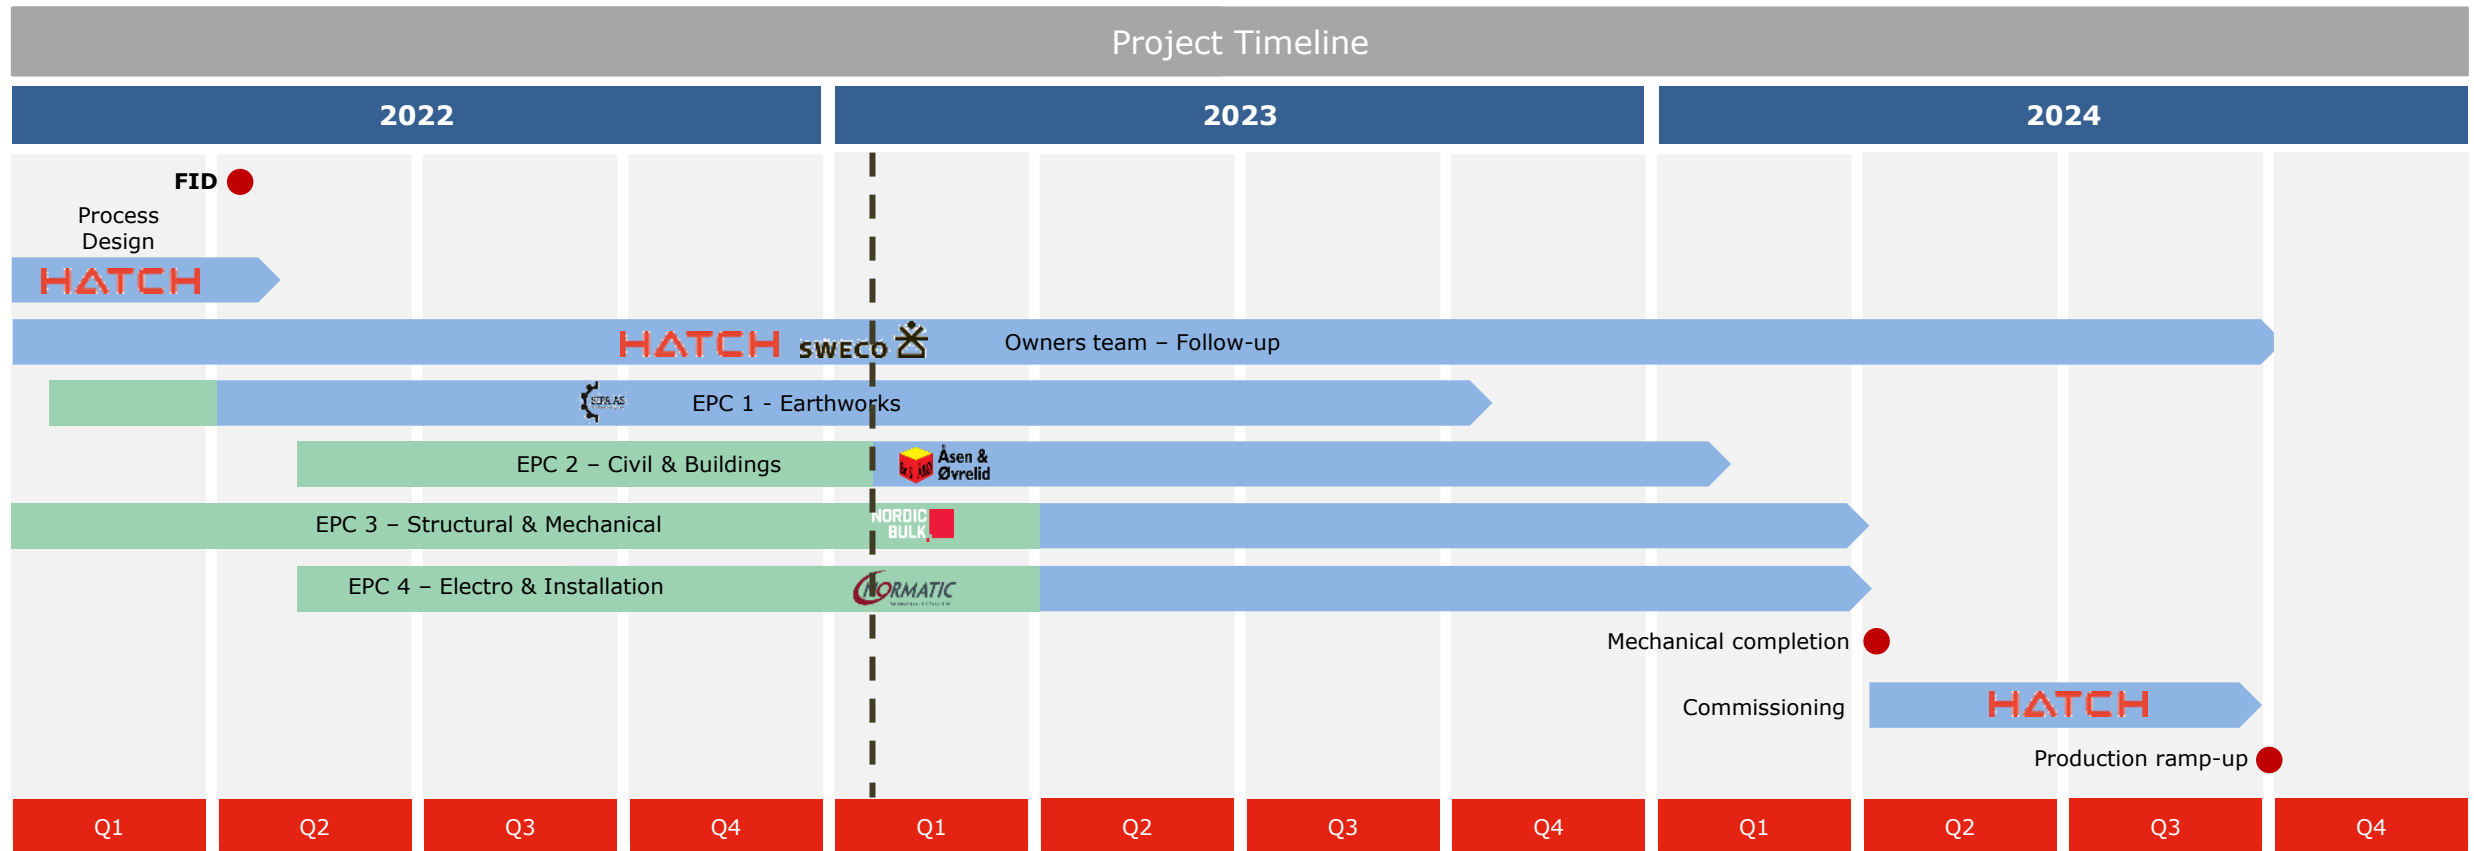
Project Timeline

2022

2023

2024

FID

Process Design

HATCH

HATCH SWECO

Owners team – Follow-up

STB AS

EPC 1 - Earthworks

EPC 2 – Civil & Buildings

Åsen & Øvrelid

EPC 3 – Structural & Mechanical

NORDIC BULK

EPC 4 – Electro & Installation

NORMATIC

Mechanical completion

Commissioning

HATCH

Production ramp-up

| Q1 | Q2 | Q3 | Q4 | Q1 | Q2 | Q3 | Q4 | Q1 | Q2 | Q3 | Q4 |
|---|---|---|---|---|---|---|---|---|---|---|---|